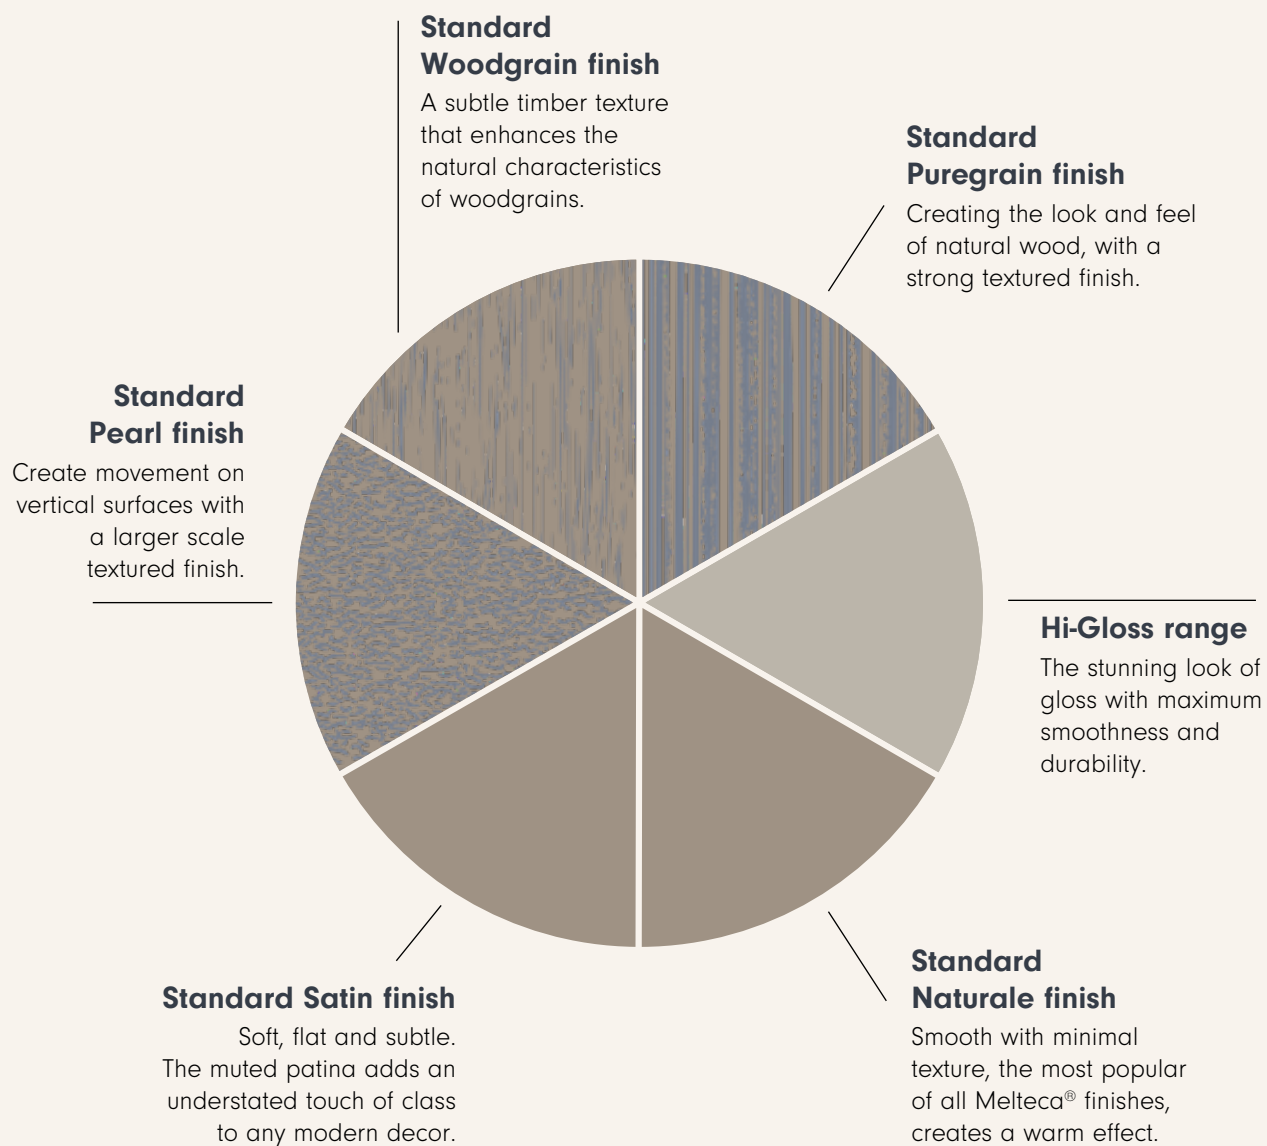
Standard Woodgrain finish

A subtle timber texture that enhances the natural characteristics of woodgrains.

Standard Puregrain finish

Creating the look and feel of natural wood, with a strong textured finish.

Standard Pearl finish

Create movement on vertical surfaces with a larger scale textured finish.

Hi-Gloss range

The stunning look of gloss with maximum smoothness and durability.

Standard Satin finish

Soft, flat and subtle. The muted patina adds an understated touch of class to any modern decor.

Standard Naturale finish

Smooth with minimal texture, the most popular of all Melteca® finishes, creates a warm effect.